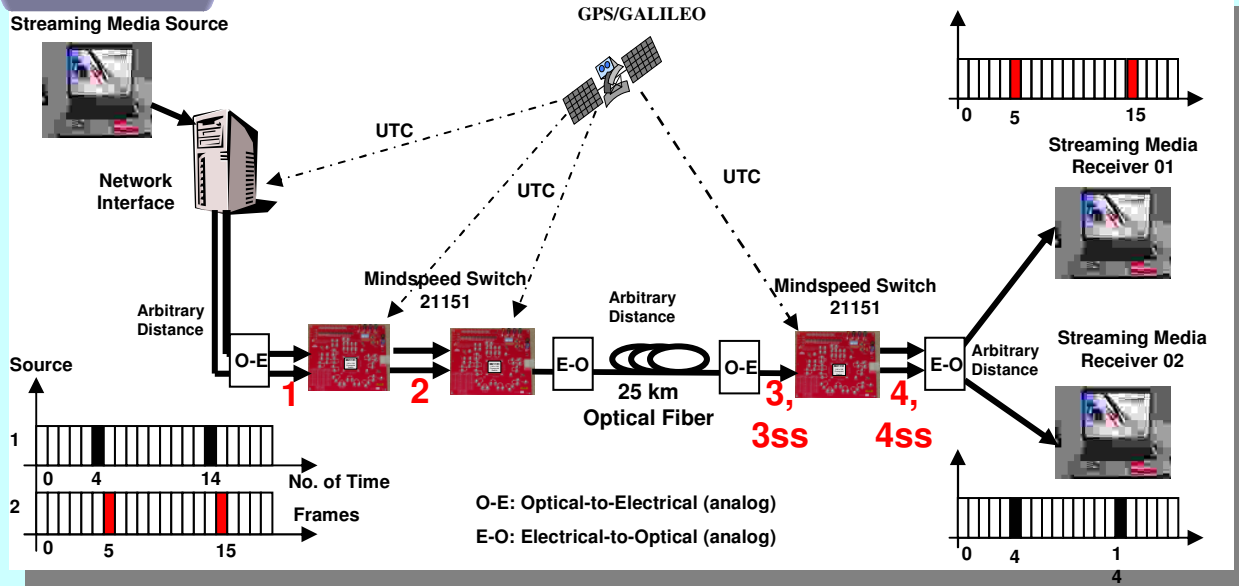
Streaming Media Source

GPS/GALILEO

UTC

UTC

UTC

Network Interface

Arbitrary Distance

Mindspeed Switch 21151

Arbitrary Distance

Mindspeed Switch 21151

O-E

E-O

O-E

E-O

Arbitrary Distance

25 km Optical Fiber

1

2

3, 3ss

4, 4ss

0 5 15

Streaming Media Receiver 01

Streaming Media Receiver 02

Source

1

0 4 14

No. of Time Frames

2

0 5 15

O-E: Optical-to-Electrical (analog)

E-O: Electrical-to-Optical (analog)

0 4 1 4